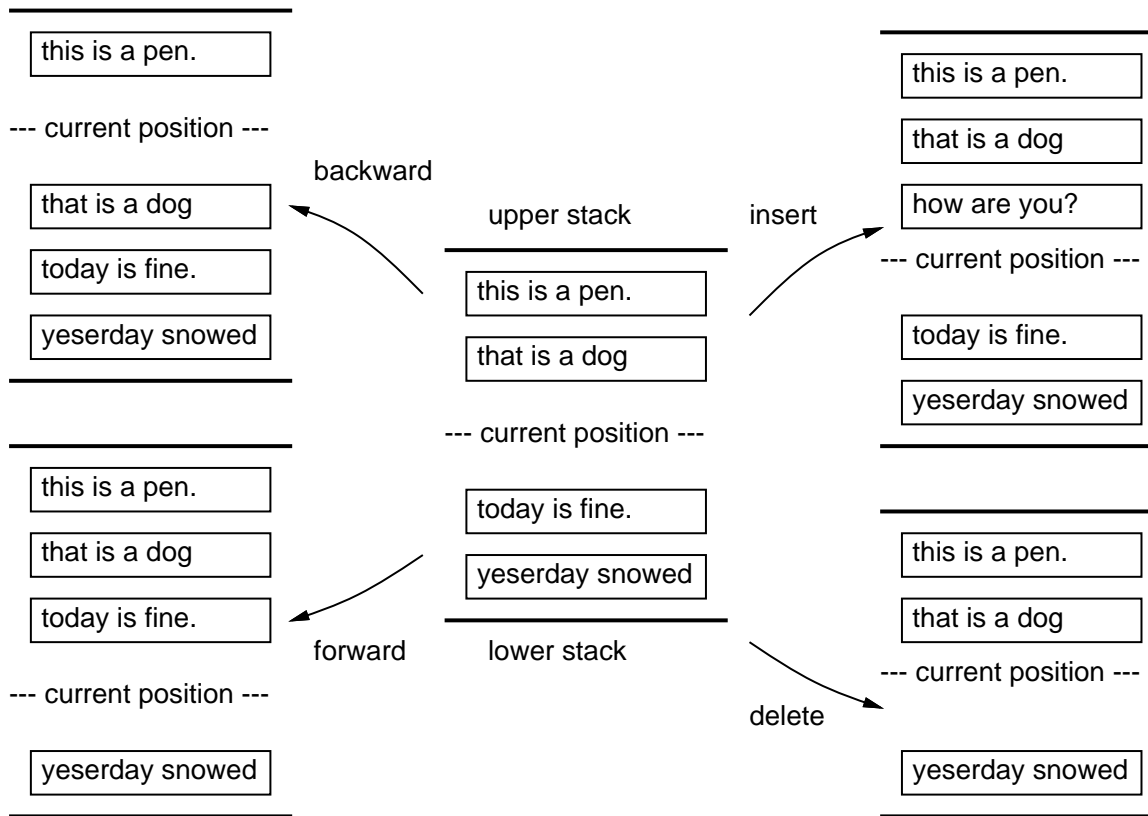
this is a pen.

--- current position ---

that is a dog

today is fine.

yeserday snowed

backward

upper stack

this is a pen.

that is a dog

--- current position ---

today is fine.

yeserday snowed

lower stack

insert

this is a pen.

that is a dog

how are you?

--- current position ---

today is fine.

yeserday snowed

this is a pen.

that is a dog

today is fine.

forward

--- current position ---

yeserday snowed

delete

this is a pen.

that is a dog

--- current position ---

yeserday snowed